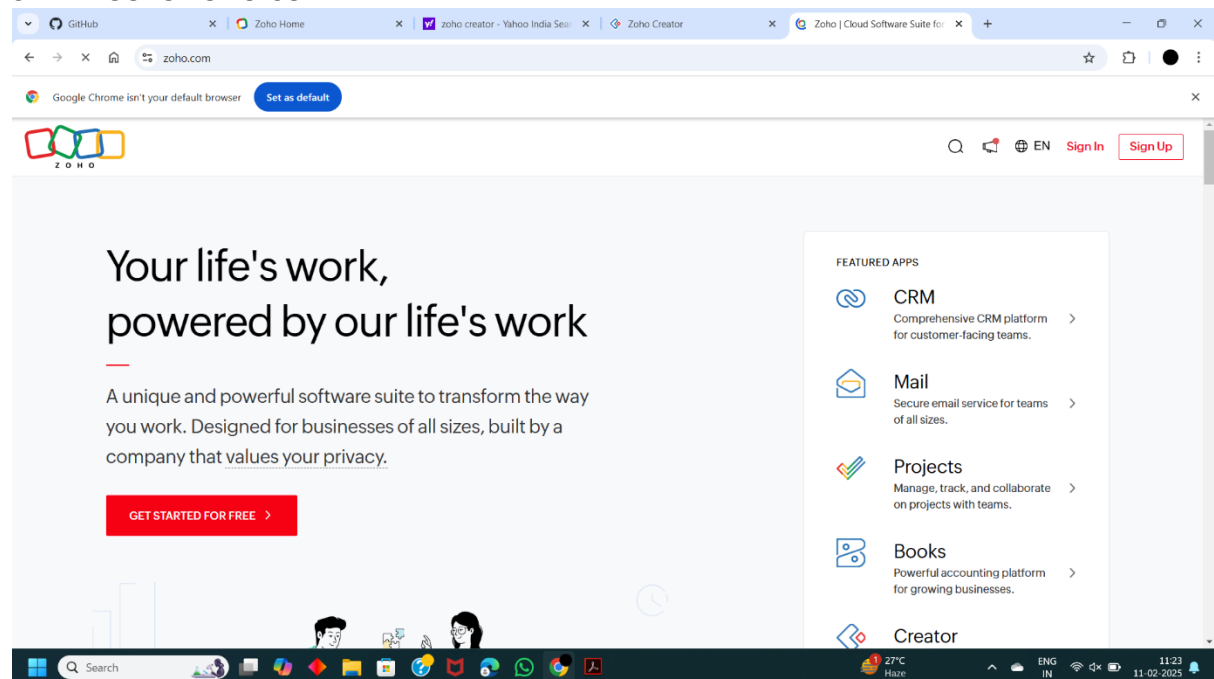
GitHub
Zoho Home
zoho creator - Yahoo India Sear
Zoho Creator
Zoho | Cloud Software Suite for
zoho.com
Google Chrome isn't your default browser
Set as default

ZOHO
EN Sign In Sign Up

Your life's work, powered by our life's work

A unique and powerful software suite to transform the way you work. Designed for businesses of all sizes, built by a company that values your privacy.

GET STARTED FOR FREE

FEATURED APPS

CRM
Comprehensive CRM platform for customer-facing teams.

Mail
Secure email service for teams of all sizes.

Projects
Manage, track, and collaborate on projects with teams.

Books
Powerful accounting platform for growing businesses.

Creator

Search
27°C
Haze
ENG
IN
11:23
11-02-2025